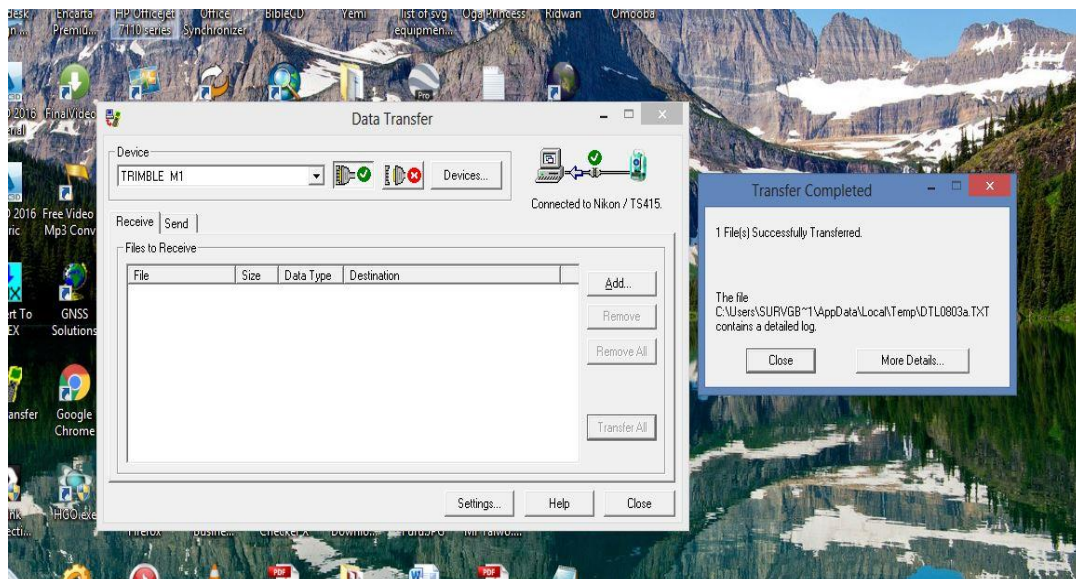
desk
n...
Encarta Premiu...
HP Officejet 7110 series
Office Synchronizer
BibleCD
Yemi
list of svg equipmen...
Oga Princess
Ridwan
Omooba

2016 ...
FinalVideo

Data Transfer

Device
TRIMBLE M1
Devices...
Connected to Nikon / TS415.

Receive
Send
Files to Receive

| File | Size | Data Type | Destination |
|---|---|---|---|

Add...
Remove
Remove All
Transfer All

Settings...
Help
Close

2016 ...
ric
Free Video Mp3 Conv...

rt To
EX
GNSS Solutions

ansfer
Google Chrome

HGO.exe

Firefox
busine...
Checker
Downlo...
Puru.PUO
Mr Taiwo...

Transfer Completed

1 File(s) Successfully Transferred.

The file
C:\Users\SURVGB~1\AppData\Local\Temp\DTL0803a.TXT
contains a detailed log.

Close
More Details...